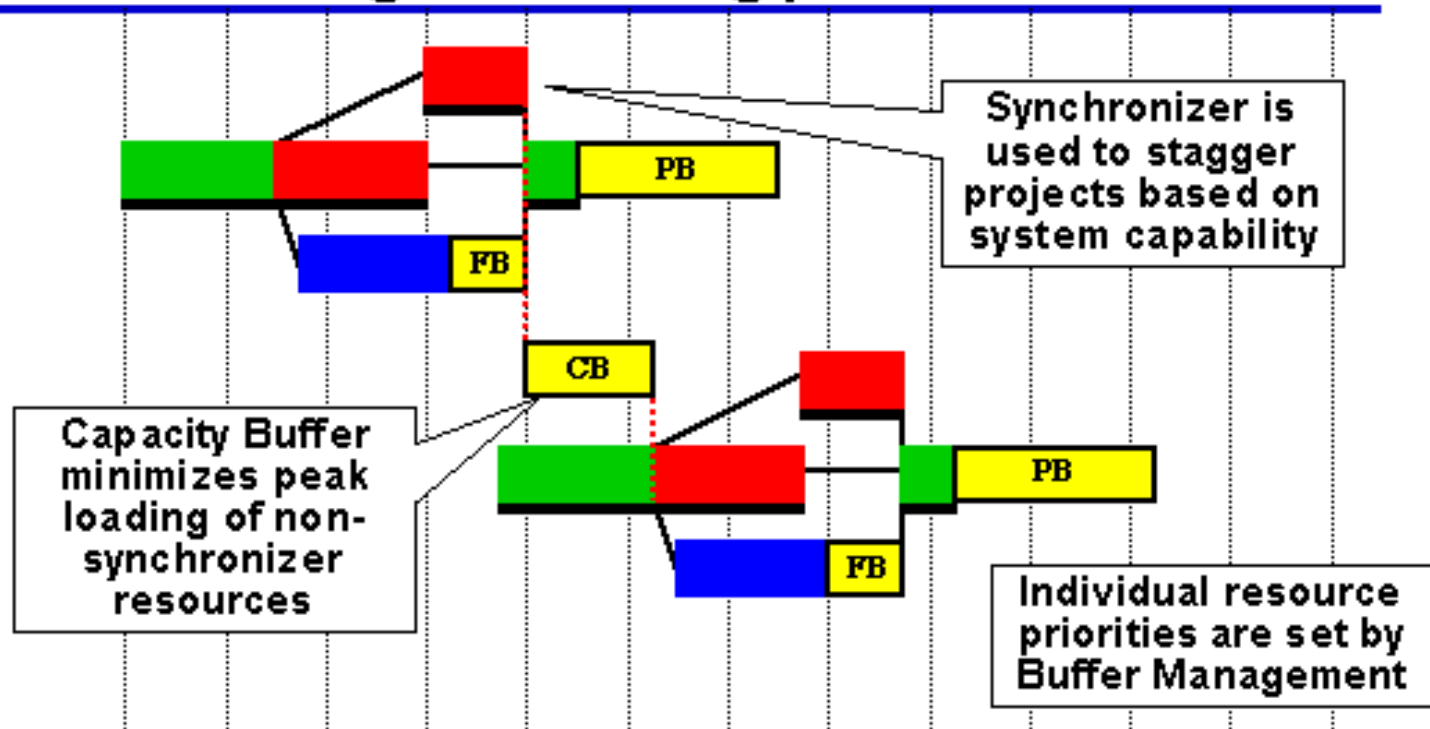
PB

FB

Synchronizer is used to stagger projects based on system capability

CB

Capacity Buffer minimizes peak loading of non-synchronizer resources

PB

FB

Individual resource priorities are set by Buffer Management